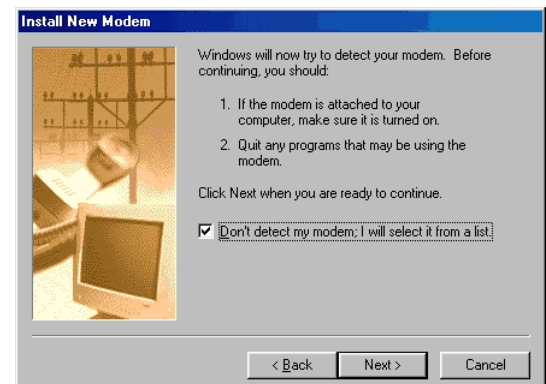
Install New Modem

Windows will now try to detect your modem. Before continuing, you should:

1. If the modem is attached to your computer, make sure it is turned on.

2. Quit any programs that may be using the modem.

Click Next when you are ready to continue.

☑ Don't detect my modem; I will select it from a list.

< Back | Next > | Cancel